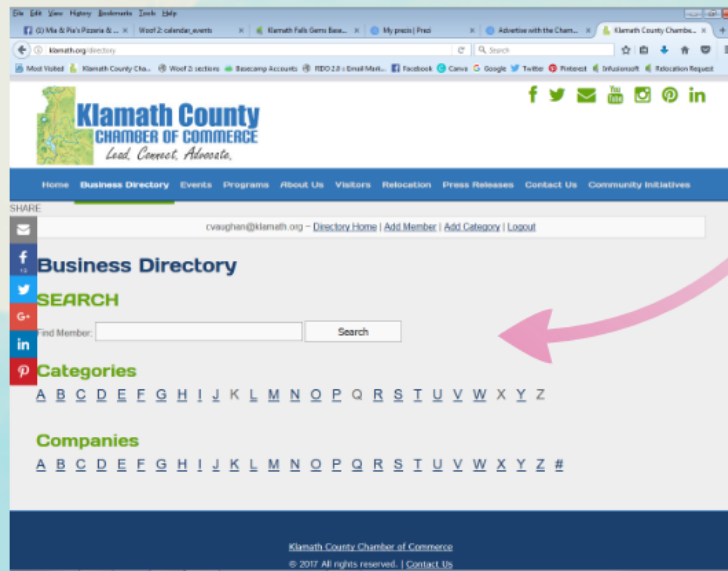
File Edit View History Bookmarks Tools Help

(1) Mia & Pia's Pizzeria & ... | Woof 2: calendar_events | Klamath Falls Gems Base... | My prezis | Prezi | Advertise with the Cham... | Klamath County Chambe...

klamath.org/directory

Search

Most Visited | Klamath County Cha... | Woof 2: sections | Basecamp Accounts | FEDO 2.0 :: Email Mark... | Facebook | Canva | Google | Twitter | Pinterest | Infusionsoft | Relocation Request

Klamath County
CHAMBER OF COMMERCE
Lead. Connect. Advocate.

Home | Business Directory | Events | Programs | About Us | Visitors | Relocation | Press Releases | Contact Us | Community Initiatives

SHARE

cvaughan@klamath.org – Directory Home | Add Member | Add Category | Logout

Business Directory

SEARCH

Find Member: Search

Categories

A B C D E F G H I J K L M N O P Q R S T U V W X Y Z

Companies

A B C D E F G H I J K L M N O P Q R S T U V W X Y Z #

Klamath County Chamber of Commerce

© 2017 All rights reserved. | Contact Us